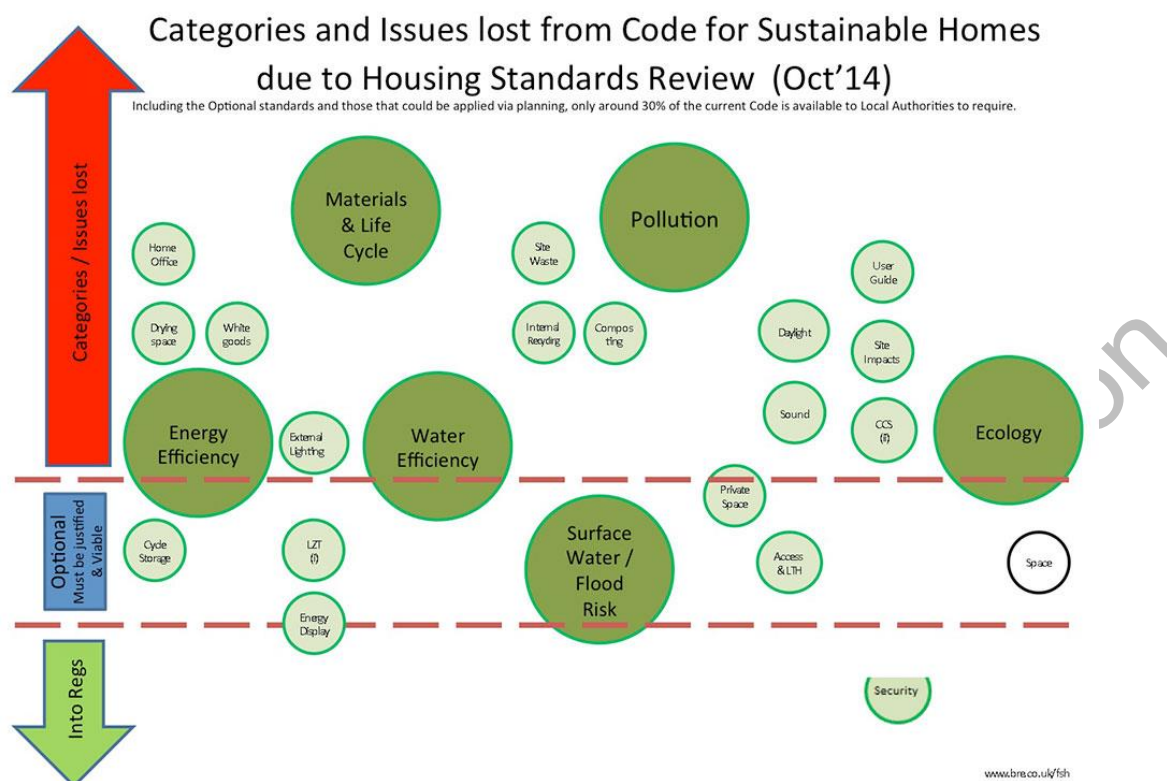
Categories and Issues lost from Code for Sustainable Homes due to Housing Standards Review (Oct'14)

Including the Optional standards and those that could be applied via planning, only around 30% of the current Code is available to Local Authorities to require.

Categories / Issues lost

Materials & Life Cycle

Pollution

Home Office

Site Waste

User Guide

Drying space

White goods

Internal Recycling

Compos ting

Daylight

Site Impacts

Energy Efficiency

External Lighting

Water Efficiency

Sound

CCS (f)

Ecology

Optional
Must be justified & Viable

Private Space

Cycle Storage

LZT (f)

Surface Water / Flood Risk

Access & LTH

Space

Energy Display

Into Regs

Security

www.bre.co.uk/fsh